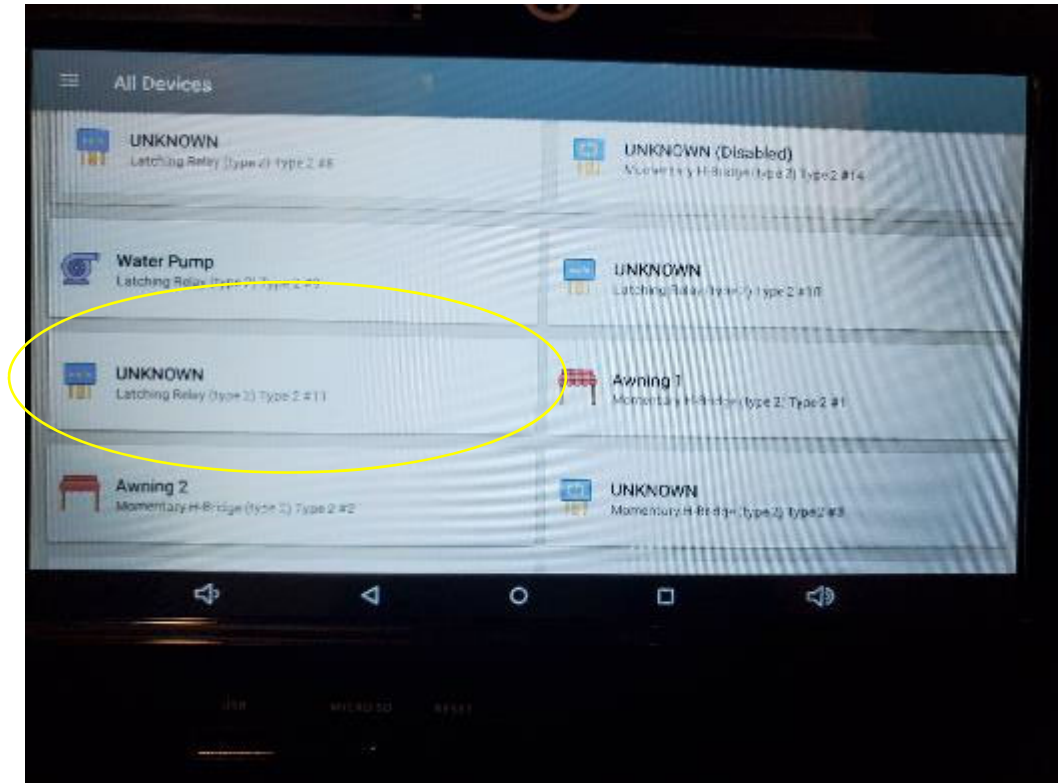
All Devices

UNKNOWN
Latching Relay (type 2) Type 2 #8

UNKNOWN (Disabled)
Momentary H-Bridge (type 2) Type 2 #14

Water Pump
Latching Relay (type 2) Type 2 #9

UNKNOWN
Latching Relay (type 2) Type 2 #10

UNKNOWN
Latching Relay (type 2) Type 2 #11

Awning 1
Momentary H-Bridge (type 2) Type 2 #1

Awning 2
Momentary H-Bridge (type 2) Type 2 #2

UNKNOWN
Momentary H-Bridge (type 2) Type 2 #3

USB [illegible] MICRO SD RESET